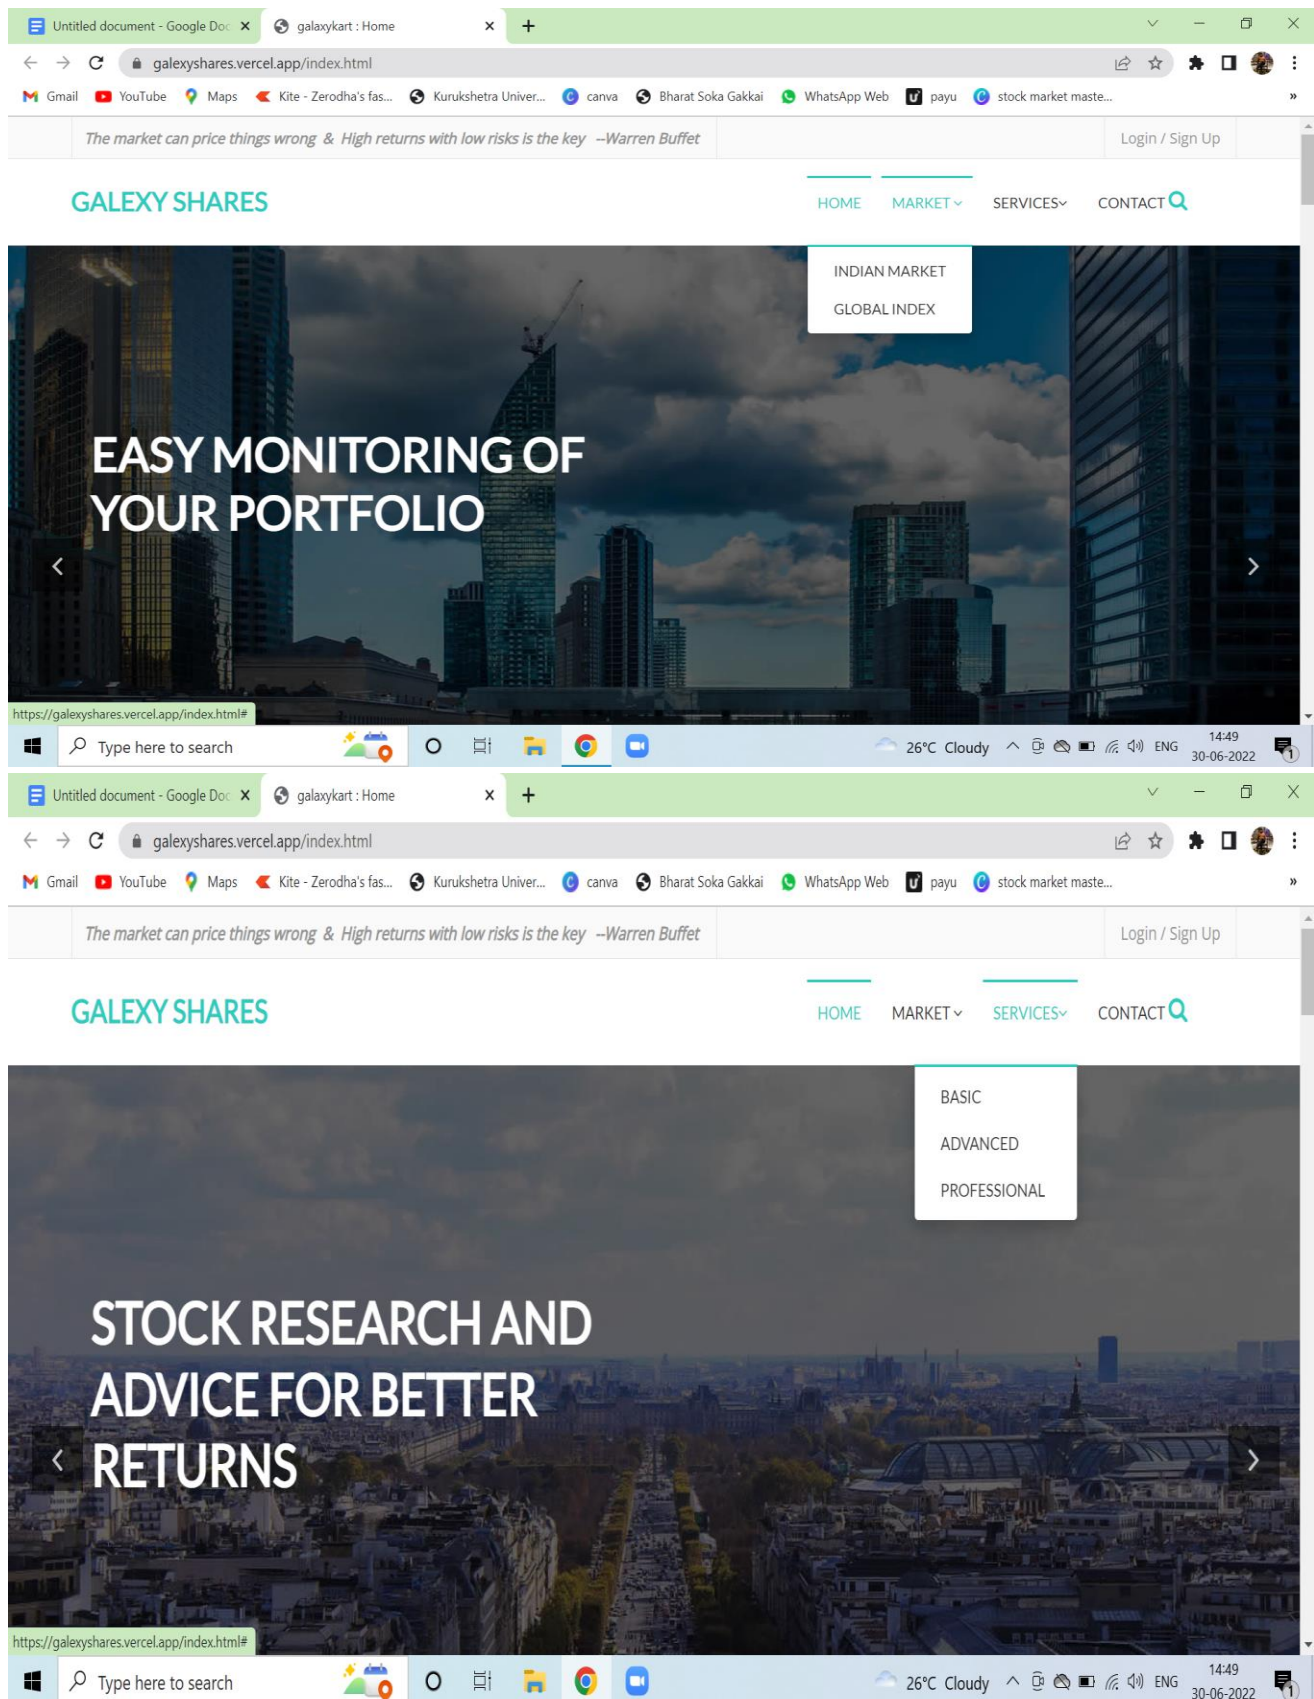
Untitled document - Google Doc ×
galaxykart : Home ×
+

galexyshares.vercel.app/index.html

Gmail YouTube Maps Kite - Zerodha's fas... Kurukshetra Univer... canva Bharat Soka Gakkai WhatsApp Web payu stock market maste... »

The market can price things wrong & High returns with low risks is the key --Warren Buffet

Login / Sign Up

GALEXY SHARES

HOME MARKET SERVICES CONTACT

INDIAN MARKET
GLOBAL INDEX

EASY MONITORING OF YOUR PORTFOLIO

https://galexyshares.vercel.app/index.html#

Type here to search

26°C Cloudy ENG 14:49 30-06-2022

Untitled document - Google Doc ×
galaxykart : Home ×
+

galexyshares.vercel.app/index.html

Gmail YouTube Maps Kite - Zerodha's fas... Kurukshetra Univer... canva Bharat Soka Gakkai WhatsApp Web payu stock market maste... »

The market can price things wrong & High returns with low risks is the key --Warren Buffet

Login / Sign Up

GALEXY SHARES

HOME MARKET SERVICES CONTACT

BASIC
ADVANCED
PROFESSIONAL

STOCK RESEARCH AND ADVICE FOR BETTER RETURNS

https://galexyshares.vercel.app/index.html#

Type here to search

26°C Cloudy ENG 14:49 30-06-2022